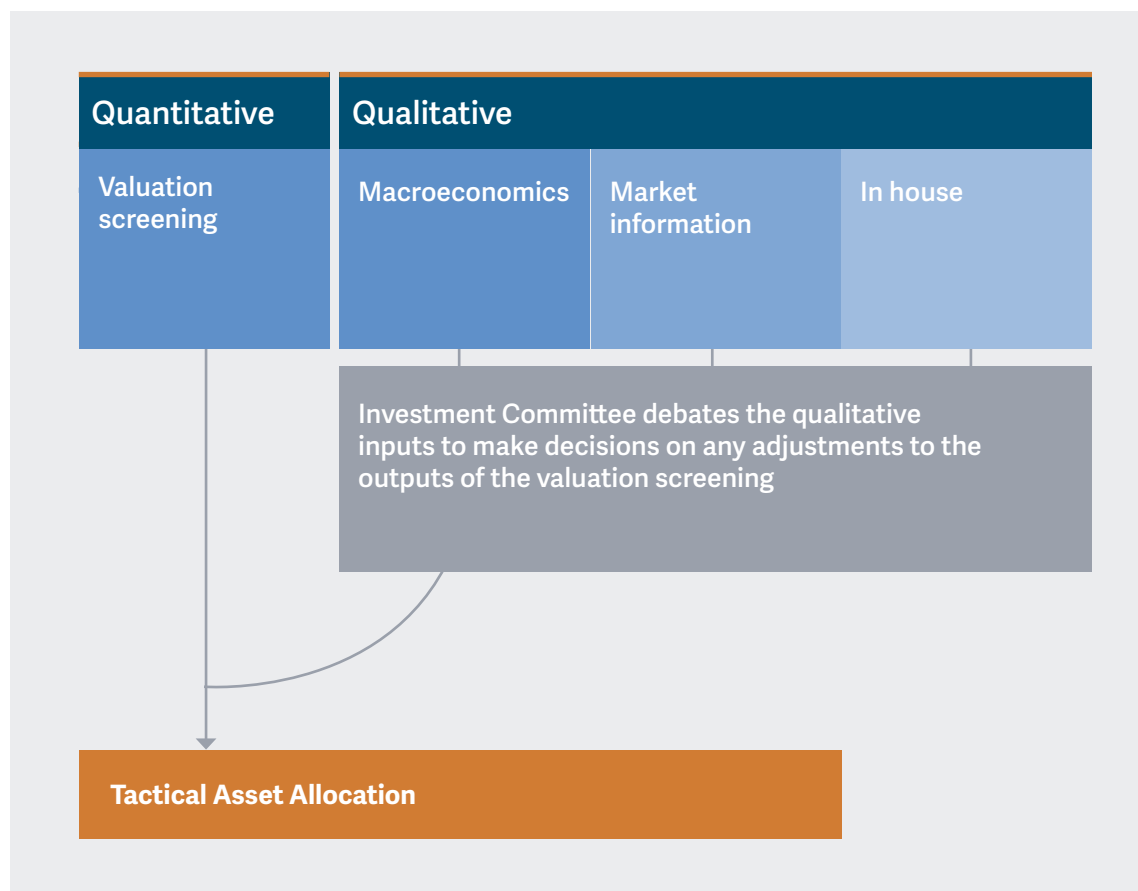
Quantitative

Valuation screening

Qualitative

Macroeconomics

Market information

In house

Investment Committee debates the qualitative inputs to make decisions on any adjustments to the outputs of the valuation screening

Tactical Asset Allocation